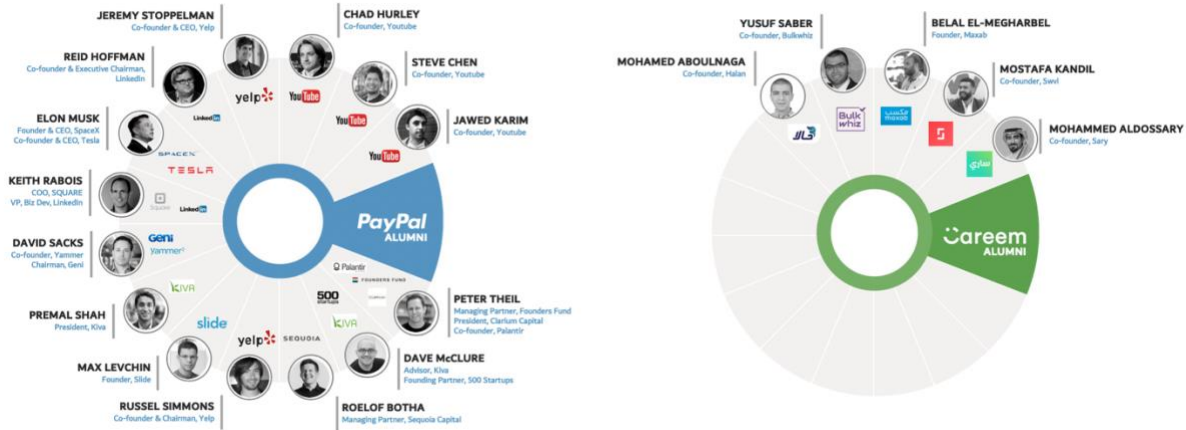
JEREMY STOPPELMAN
Co-founder & CEO, Yelp

CHAD HURLEY
Co-founder, Youtube

REID HOFFMAN
Co-founder & Executive Chairman, LinkedIn

STEVE CHEN
Co-founder, Youtube

ELON MUSK
Founder & CEO, SpaceX
Co-founder & CEO, Tesla

JAWED KARIM
Co-founder, Youtube

KEITH RABOIS
COO, SQUARE
VP, Biz Dev, LinkedIn

DAVID SACKS
Co-founder, Yammer
Chairman, Geni

PREMAL SHAH
President, Kiva

MAX LEVCHIN
Founder, Slide

RUSSEL SIMMONS
Co-founder & Chairman, Yelp

ROELOF BOTHA
Managing Partner, Sequoia Capital

DAVE McCLURE
Advisor, Kiva
Founding Partner, 500 Startups

PETER THEIL
Managing Partner, Founders Fund
President, Clarium Capital
Co-founder, Palantir

yelp YouTube LinkedIn SPACEX TESLA Square LinkedIn Geni Yammer KIVA slide yelp SEQUOIA 500 startups KIVA Palantir FOUNDERS FUND CLARIUM

PayPal
ALUMNI

YUSUF SABER
Co-founder, Bulkwhiz

BELAL EL-MEGHARBEL
Founder, Maxab

MOHAMED ABOULNAGA
Co-founder, Halan

MOSTAFA KANDIL
Co-founder, Swvl

MOHAMMED ALDOSSARY
Co-founder, Sary

Bulk whiz

careem
ALUMNI